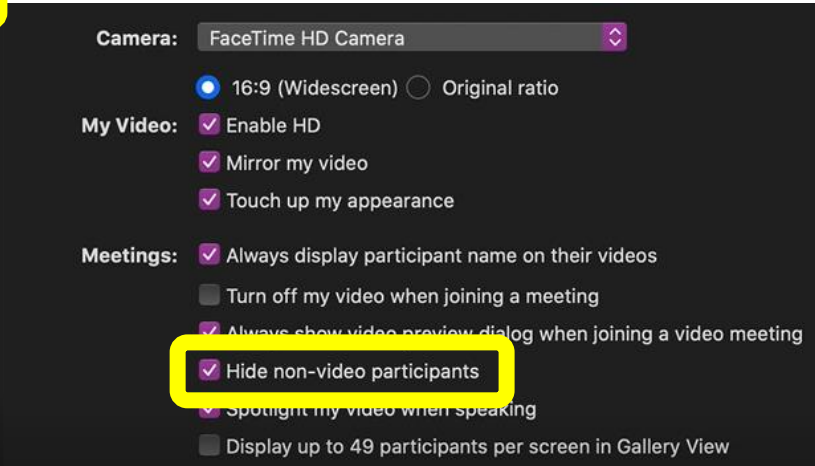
Camera: FaceTime HD Camera

16:9 (Widescreen) Original ratio

My Video: Enable HD

Mirror my video

Touch up my appearance

Meetings: Always display participant name on their videos

Turn off my video when joining a meeting

Always show video preview dialog when joining a video meeting

Hide non-video participants

Spotlight my video when speaking

Display up to 49 participants per screen in Gallery View